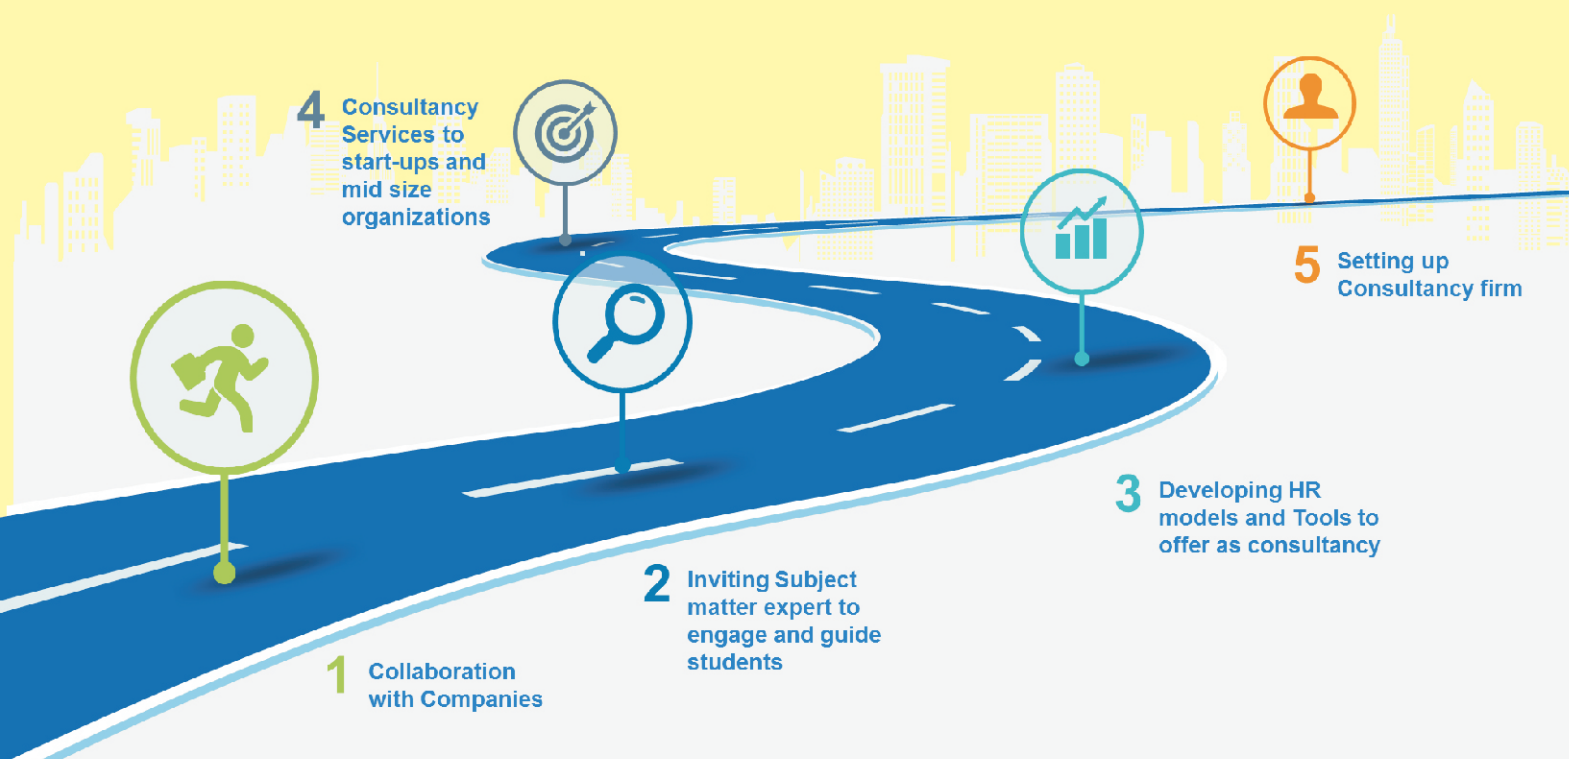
4 Consultancy Services to start-ups and mid size organizations

5 Setting up Consultancy firm

3 Developing HR models and Tools to offer as consultancy

2 Inviting Subject matter expert to engage and guide students

1 Collaboration with Companies